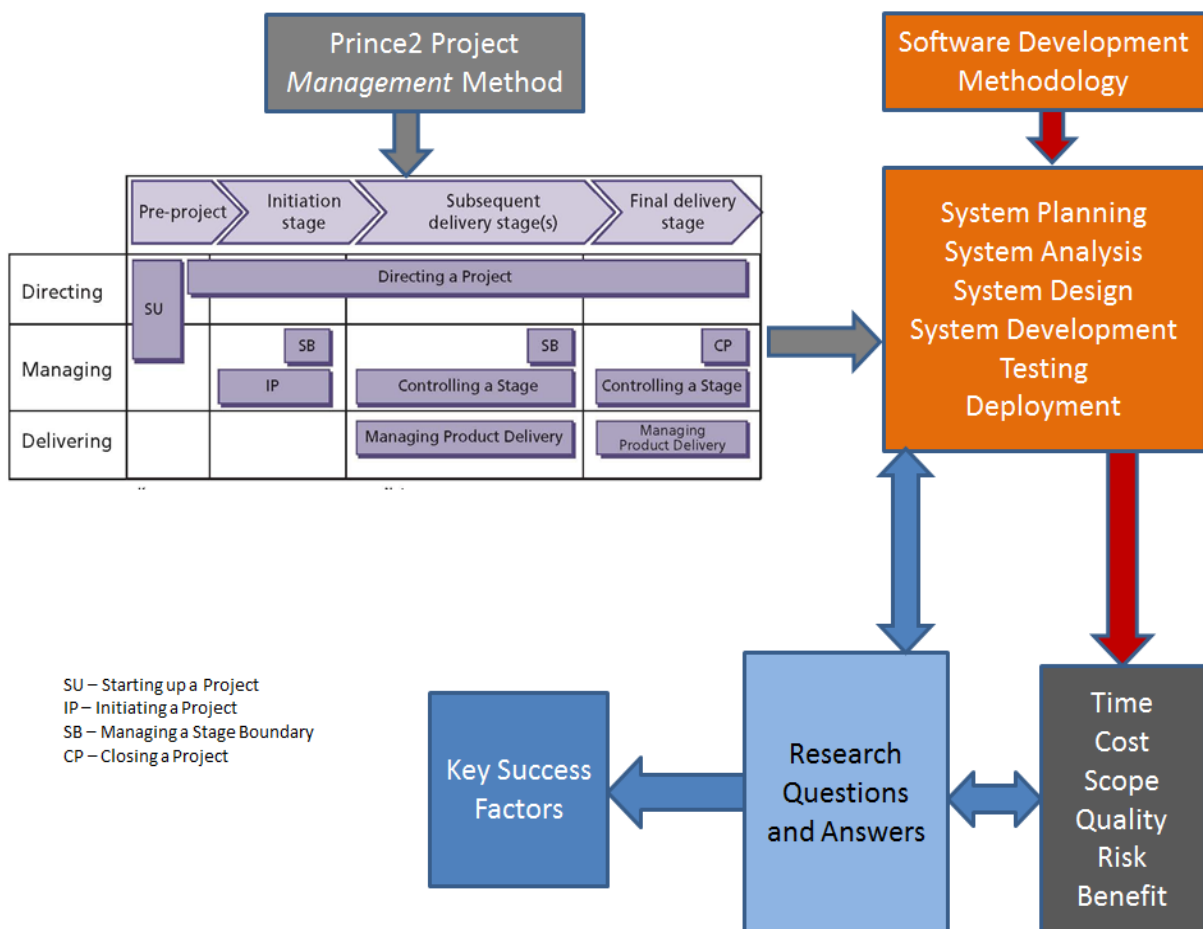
Prince2 Project *Management* Method

Software Development Methodology

| | Pre-project | Initiation stage | Subsequent delivery stage(s) | Final delivery stage |
|---|---|---|---|---|
| Directing | SU | Directing a Project | | |
| Managing | | SB IP | SB Controlling a Stage | CP Controlling a Stage |
| Delivering | | | Managing Product Delivery | Managing Product Delivery |

System Planning
System Analysis
System Design
System Development
Testing
Deployment

SU – Starting up a Project
IP – Initiating a Project
SB – Managing a Stage Boundary
CP – Closing a Project

Key Success Factors

Research Questions and Answers

Time
Cost
Scope
Quality
Risk
Benefit